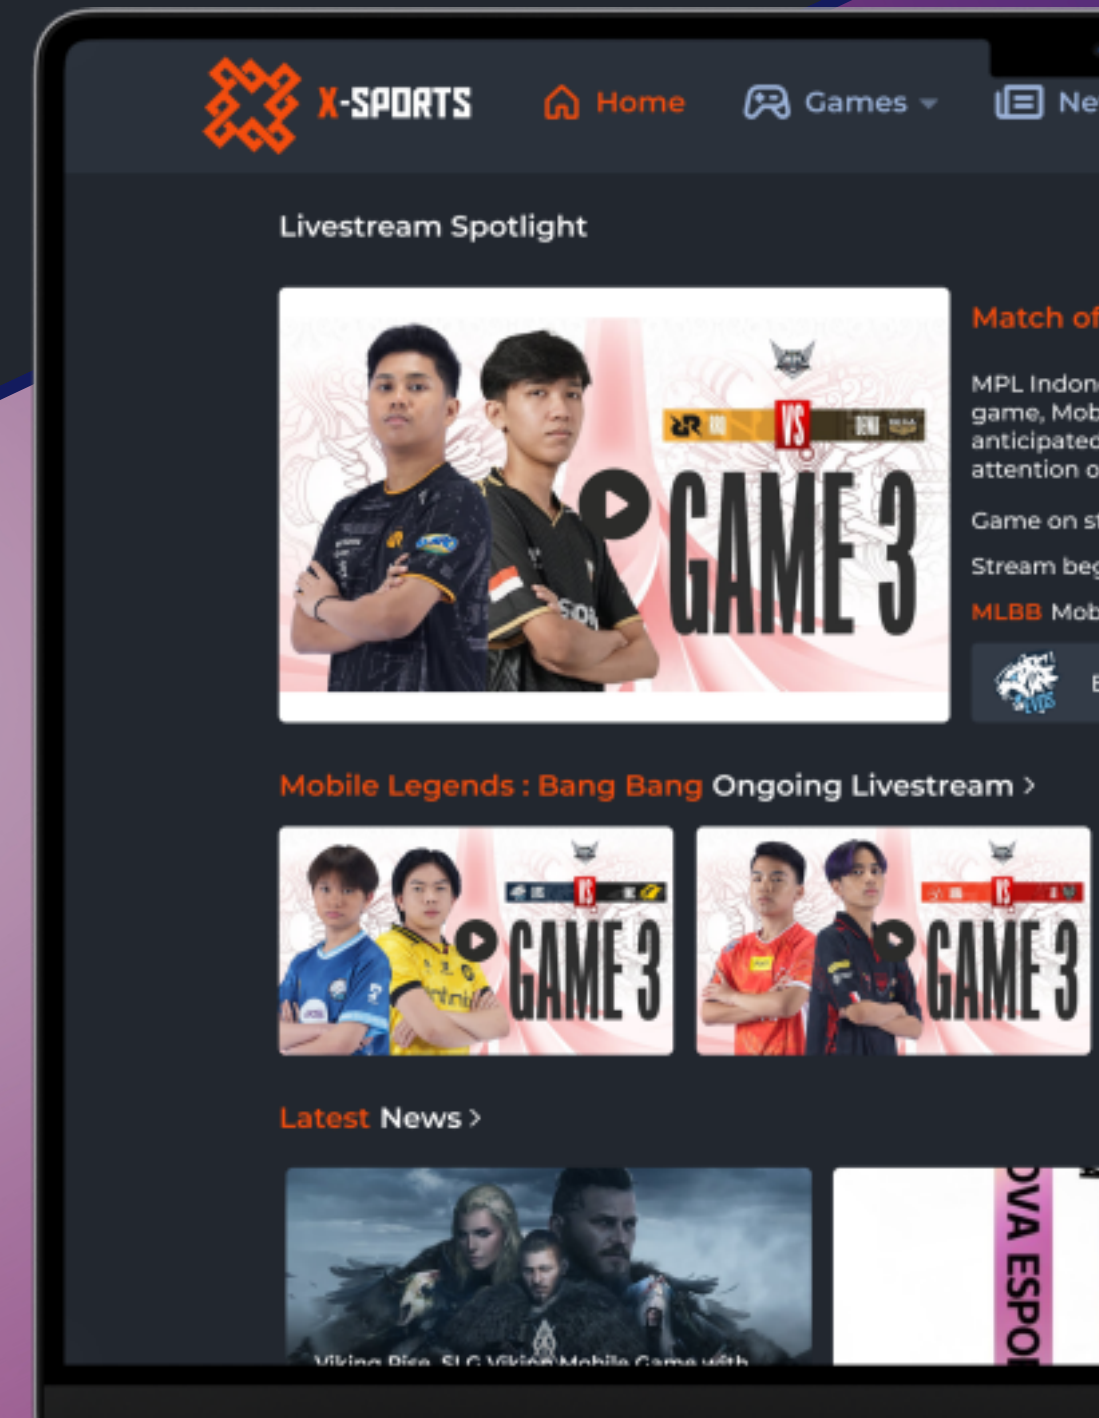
X-SPORTS Home Games Ne

Livestream Spotlight

VS GAME 3

Match of

MPL Indon game, Mob anticipated attention o

Game on s

Stream beg

MLBB Mob

Mobile Legends : Bang Bang Ongoing Livestream >

VS GAME 3

VS GAME 3

Latest News >

Viking Rise, SLG Viking Mobile Game with

VA ESPO